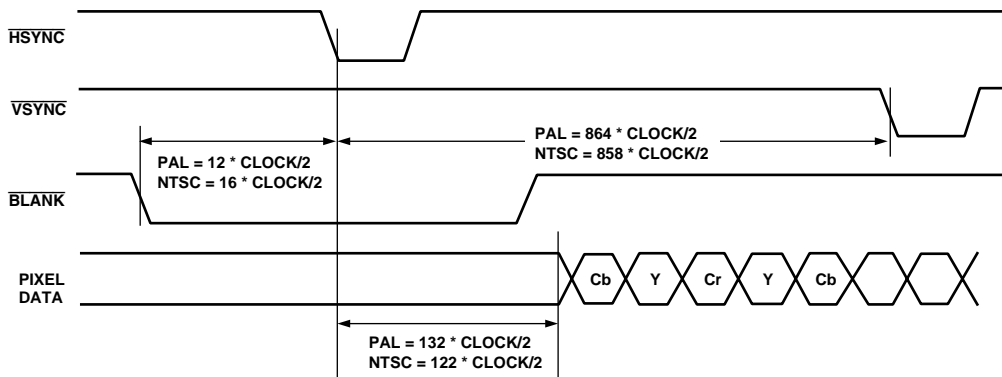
$\overline{HSYNC}$

$\overline{VSYNC}$

PAL = 12 * CLOCK/2
NTSC = 16 * CLOCK/2

PAL = 864 * CLOCK/2
NTSC = 858 * CLOCK/2

$\overline{BLANK}$

PIXEL DATA

Cb Y Cr Y Cb

PAL = 132 * CLOCK/2
NTSC = 122 * CLOCK/2